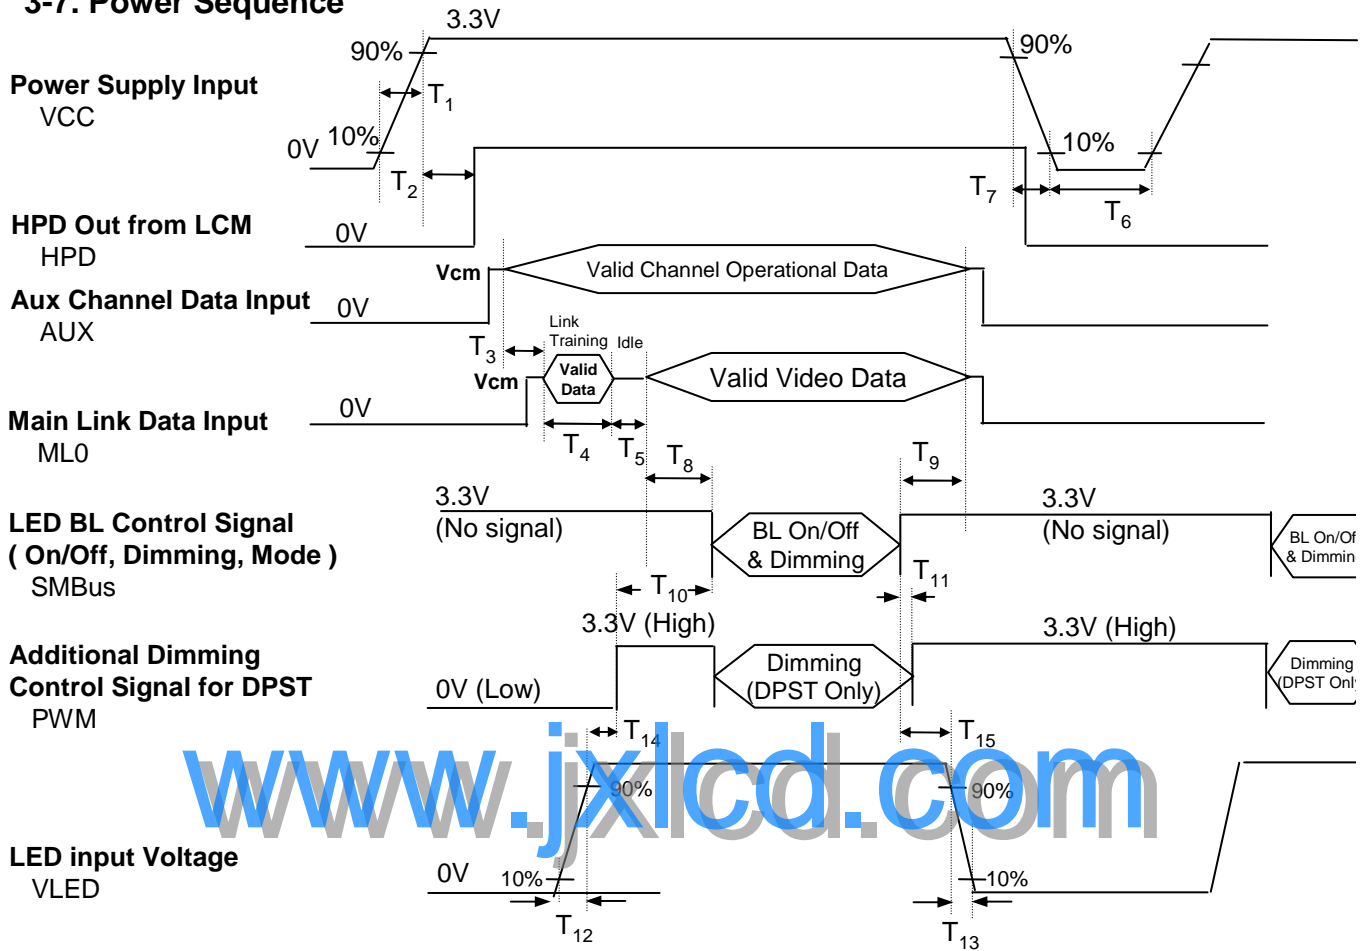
3-7. Power Sequence

Power Supply Input
VCC

3.3V
90%
90%
$T_1$
0V
10%
10%
$T_2$
$T_7$
$T_6$

HPD Out from LCM
HPD
0V

Vcm
Valid Channel Operational Data
Aux Channel Data Input
AUX
0V

Link Training
Idle
$T_3$
Vcm
Valid Data
Valid Video Data
Main Link Data Input
ML0
0V
$T_4$
$T_5$
$T_8$
$T_9$

LED BL Control Signal
( On/Off, Dimming, Mode )
SMBus
3.3V
(No signal)
BL On/Off & Dimming
3.3V
(No signal)
BL On/Of
& Dimmin
$T_{10}$
$T_{11}$

Additional Dimming Control Signal for DPST
PWM
3.3V (High)
0V (Low)
Dimming (DPST Only)
3.3V (High)
Dimming
(DPST Onl
$T_{14}$
$T_{15}$

www.jxlcd.com

LED input Voltage
VLED
90%
90%
0V
10%
10%
$T_{12}$
$T_{13}$